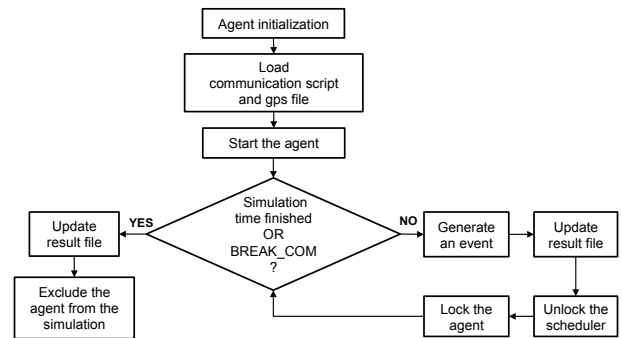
Agent initialization

Load communication script and gps file

Start the agent

Simulation time finished OR BREAK_COM ?

YES

Update result file

Exclude the agent from the simulation

NO

Generate an event

Update result file

Unlock the scheduler

Lock the agent